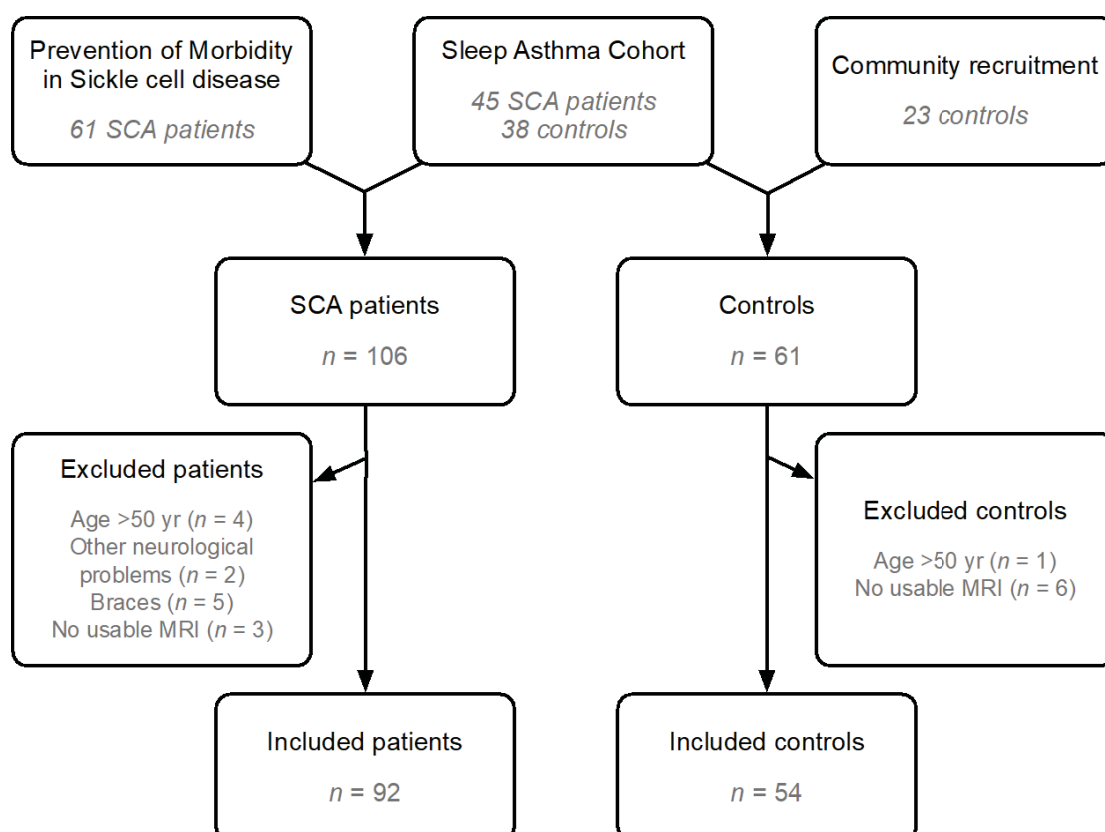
Prevention of Morbidity in Sickle cell disease

61 SCA patients

Sleep Asthma Cohort

45 SCA patients
38 controls

Community recruitment

23 controls

SCA patients

$n$ = 106

Controls

$n$ = 61

Excluded patients

Age >50 yr ($n$ = 4)
Other neurological problems ($n$ = 2)
Braces ($n$ = 5)
No usable MRI ($n$ = 3)

Excluded controls

Age >50 yr ($n$ = 1)
No usable MRI ($n$ = 6)

Included patients

$n$ = 92

Included controls

$n$ = 54